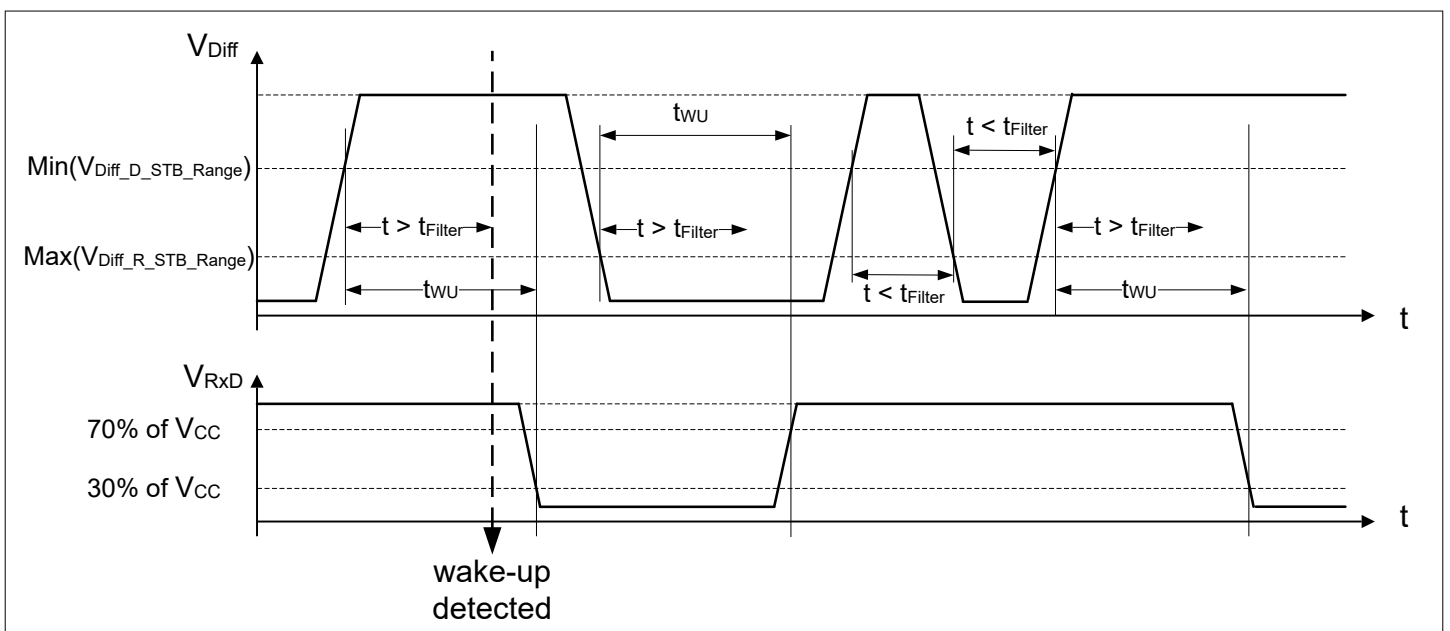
$V_{Diff}$

$t_{WU}$

$t < t_{Filter}$

Min($V_{Diff\_D\_STB\_Range}$)

$t > t_{Filter}$

$t > t_{Filter}$

$t > t_{Filter}$

Max($V_{Diff\_R\_STB\_Range}$)

$t < t_{Filter}$

$t_{WU}$

$t_{WU}$

t

$V_{RxD}$

70% of $V_{CC}$

30% of $V_{CC}$

t

wake-up detected